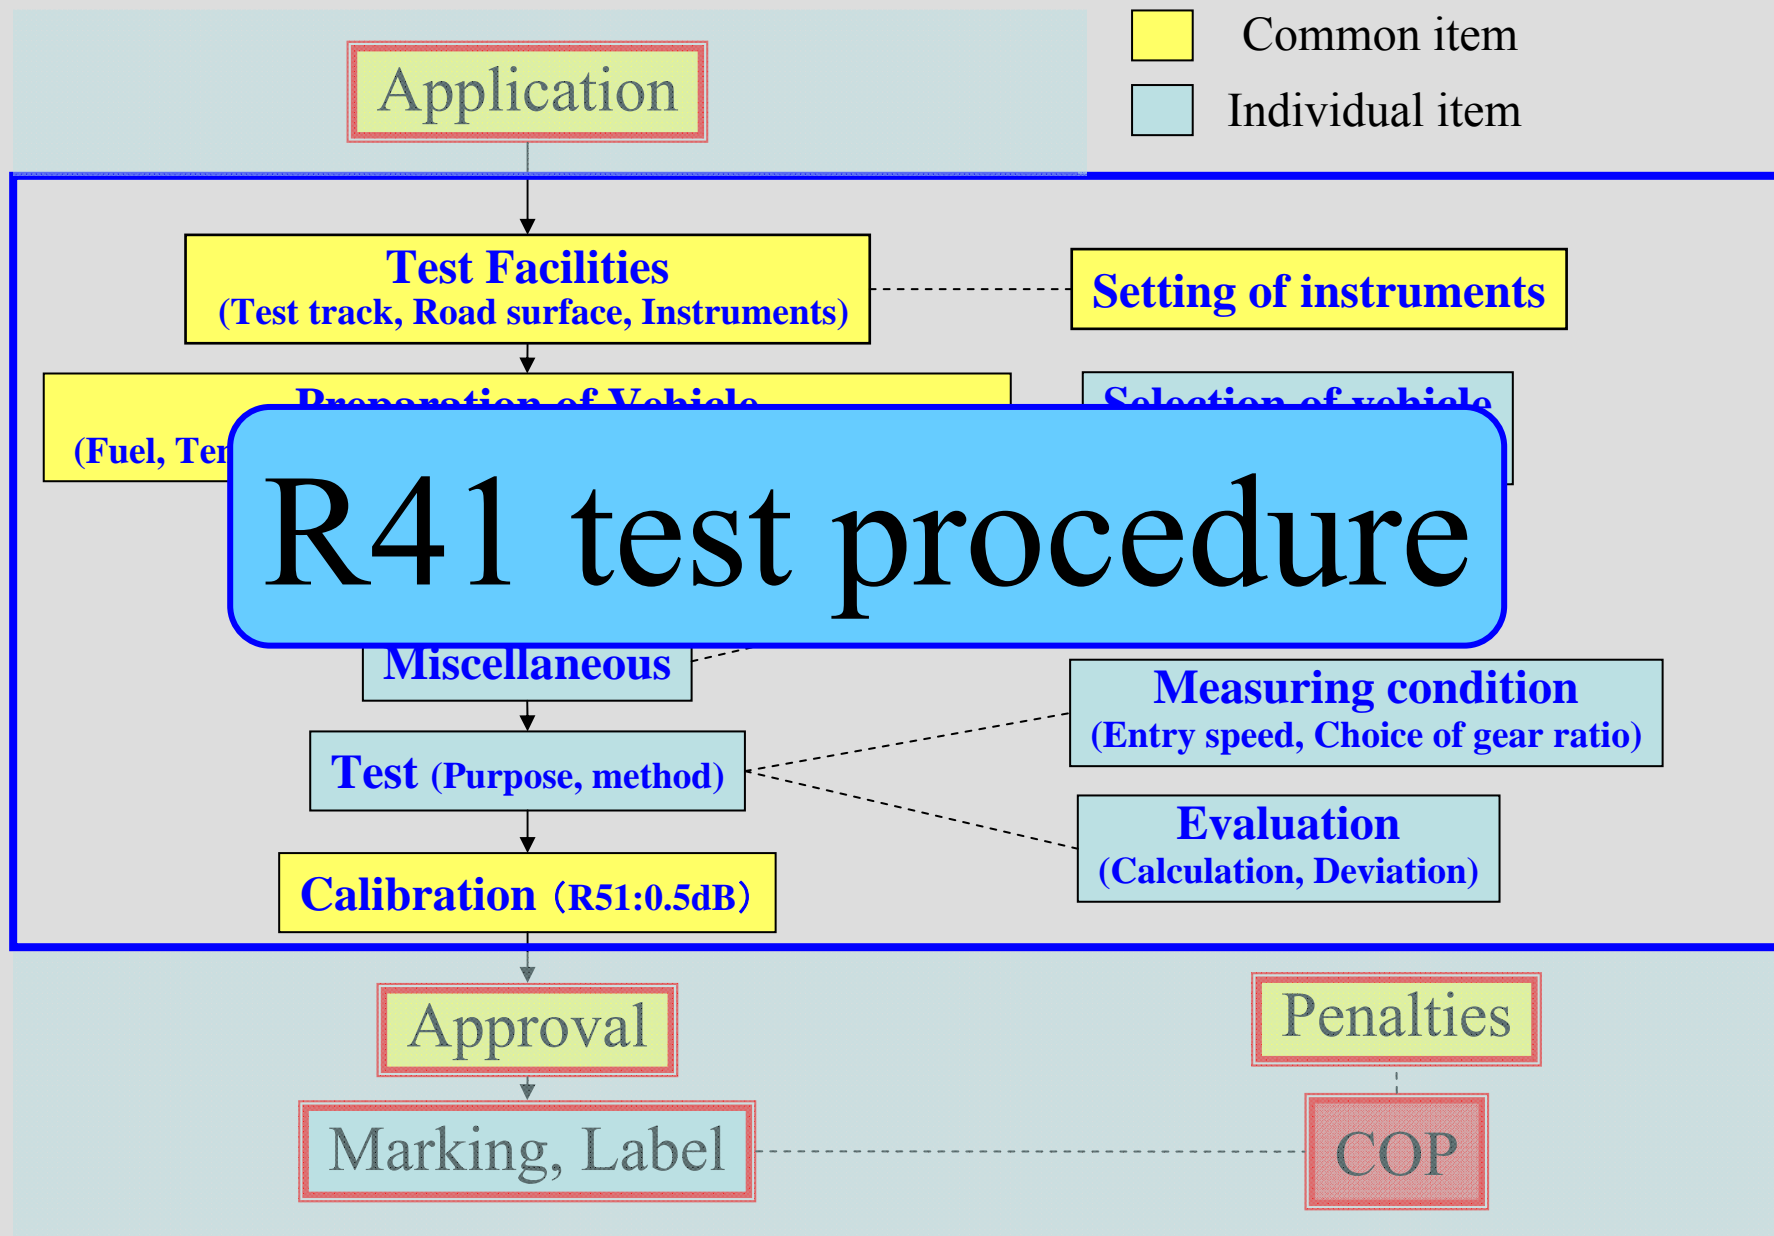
Common item

Individual item

Application

Test Facilities
(Test track, Road surface, Instruments)

Setting of instruments

Preparation of Vehicle
(Fuel, Te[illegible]

Selection of vehicle

R41 test procedure

Miscellaneous

Measuring condition
(Entry speed, Choice of gear ratio)

Test (Purpose, method)

Evaluation
(Calculation, Deviation)

Calibration（R51:0.5dB）

Approval

Penalties

Marking, Label

COP